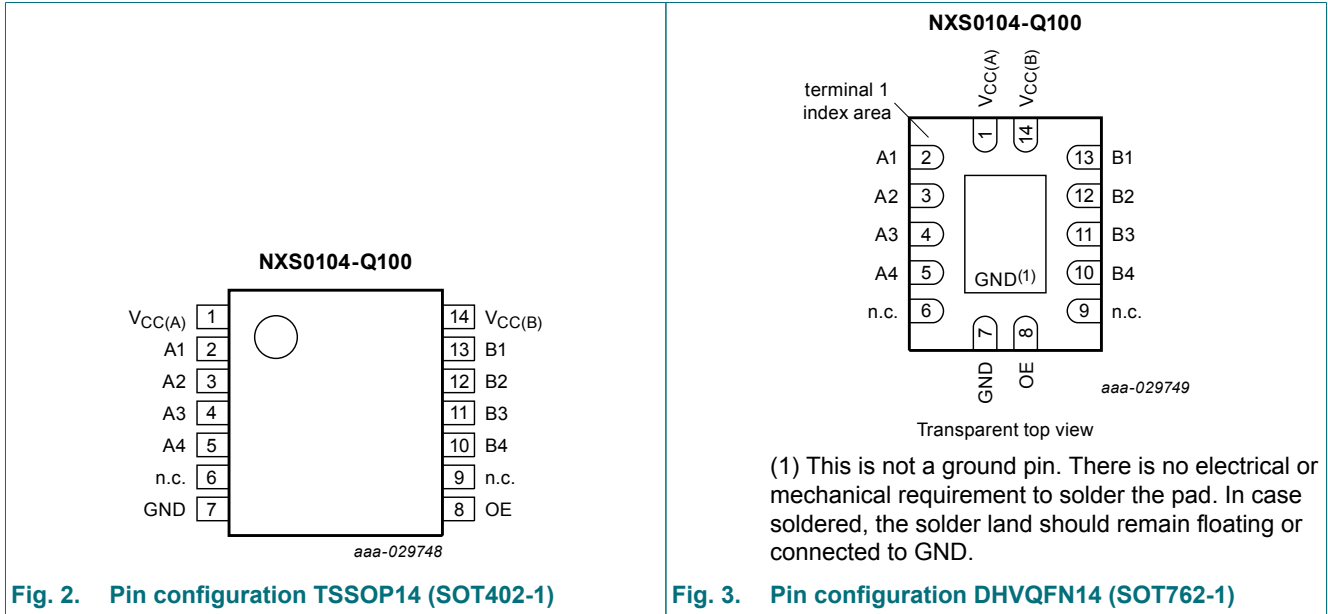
NXS0104-Q100

$V_{CC(A)}$ 1
A1 2
A2 3
A3 4
A4 5
n.c. 6
GND 7

14 $V_{CC(B)}$
13 B1
12 B2
11 B3
10 B4
9 n.c.
8 OE

aaa-029748

Fig. 2. Pin configuration TSSOP14 (SOT402-1)

NXS0104-Q100

terminal 1 index area

$V_{CC(A)}$ 1
$V_{CC(B)}$ 14

A1 2
A2 3
A3 4
A4 5
n.c. 6

13 B1
12 B2
11 B3
10 B4
9 n.c.

GND$^{(1)}$

7 GND
8 OE

aaa-029749

Transparent top view

(1) This is not a ground pin. There is no electrical or mechanical requirement to solder the pad. In case soldered, the solder land should remain floating or connected to GND.

Fig. 3. Pin configuration DHVQFN14 (SOT762-1)